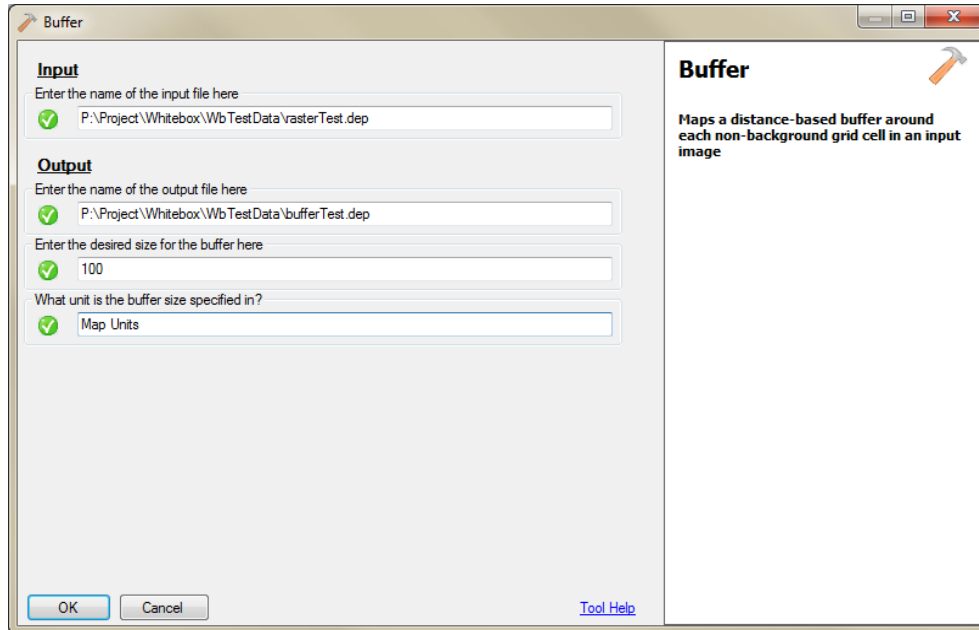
Buffer

Input

Enter the name of the input file here

P:\Project\Whitebox\WbTestData\rasterTest.dep

Output

Enter the name of the output file here

P:\Project\Whitebox\WbTestData\bufferTest.dep

Enter the desired size for the buffer here

100

What unit is the buffer size specified in?

Map Units

OK

Cancel

Tool Help

Buffer

Maps a distance-based buffer around each non-background grid cell in an input image